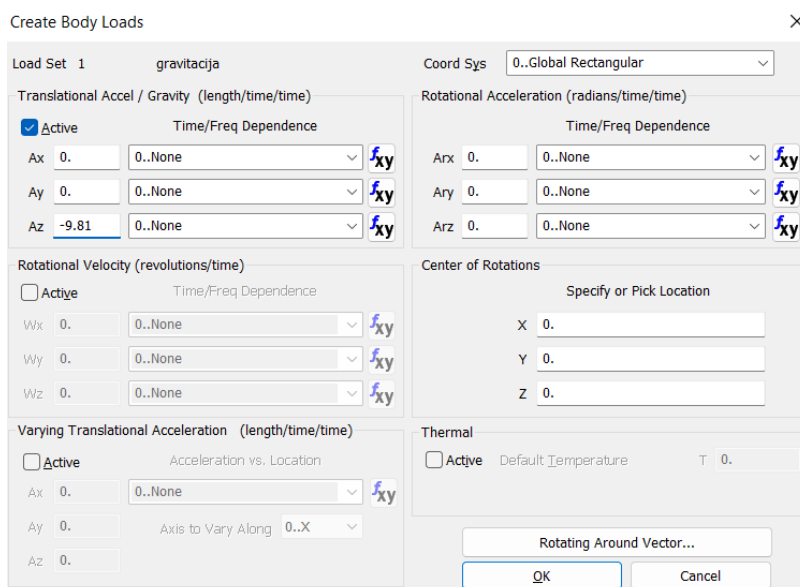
Create Body Loads

Load Set 1 gravitacija

Coord Sys 0..Global Rectangular

Translational Accel / Gravity (length/time/time)

Active

Time/Freq Dependence

Ax 0. 0..None $f_{xy}$

Ay 0. 0..None $f_{xy}$

Az -9.81 0..None $f_{xy}$

Rotational Acceleration (radians/time/time)

Time/Freq Dependence

Arx 0. 0..None $f_{xy}$

Ary 0. 0..None $f_{xy}$

Arz 0. 0..None $f_{xy}$

Rotational Velocity (revolutions/time)

Active

Time/Freq Dependence

Wx 0. 0..None $f_{xy}$

Wy 0. 0..None $f_{xy}$

Wz 0. 0..None $f_{xy}$

Center of Rotations

Specify or Pick Location

X 0.

Y 0.

Z 0.

Varying Translational Acceleration (length/time/time)

Active

Acceleration vs. Location

Ax 0. 0..None $f_{xy}$

Ay 0. Axis to Vary Along 0..X

Az 0.

Thermal

Active Default Temperature T 0.

Rotating Around Vector...

OK

Cancel